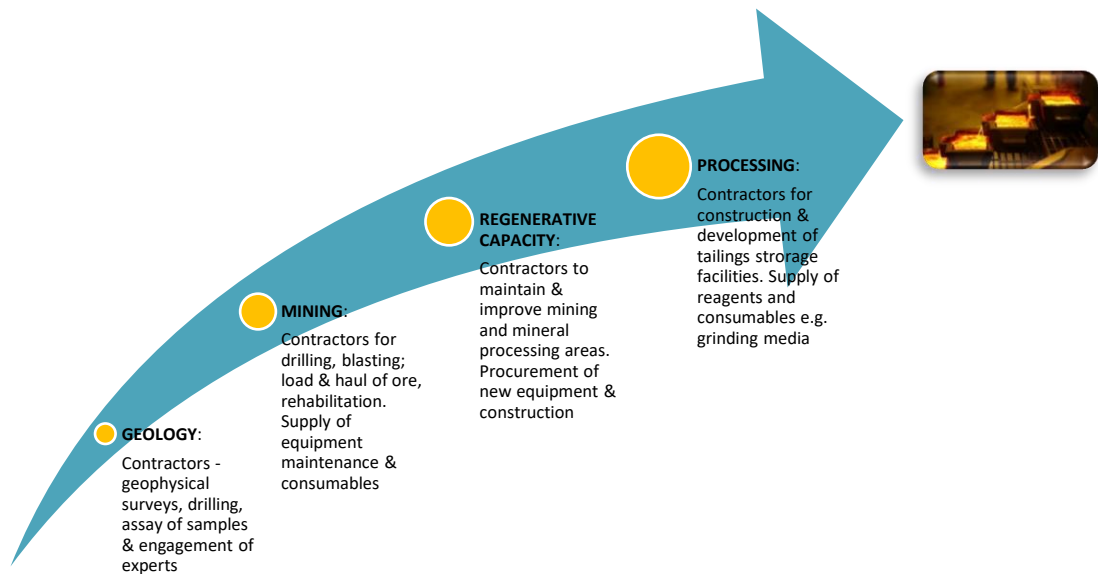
**GEOLOGY**:

Contractors - geophysical surveys, drilling, assay of samples & engagement of experts

**MINING**:

Contractors for drilling, blasting; load & haul of ore, rehabilitation. Supply of equipment maintenance & consumables

**REGENERATIVE CAPACITY**:

Contractors to maintain & improve mining and mineral processing areas. Procurement of new equipment & construction

**PROCESSING**:

Contractors for construction & development of tailings strorage facilities. Supply of reagents and consumables e.g. grinding media